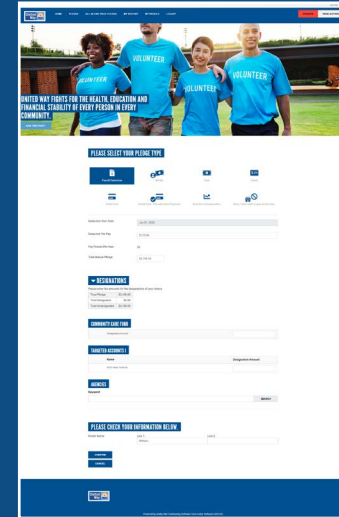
HOME  PLEDGE  ALL IN ONE PROCESS  MY HISTORY  MY PROFILE  LOGOUT

VOLUNTEER
VOLUNTEER
VOLUNTEER
VOLUNTEER

UNITED WAY FIGHTS FOR THE HEALTH, EDUCATION AND FINANCIAL STABILITY OF EVERY PERSON IN EVERY COMMUNITY.

PLEASE SELECT YOUR PLEDGE TYPE

Payroll Deduction

Deduction Start Date
Deduction Per Pay
Pay Periods Per Year
Total Annual Pledge

DESIGNATIONS

Total Pledge
Total Designated
Total Undesignated

COMMUNITY CARE FUND

TARGETED ACCOUNTS

Name
Designation Amount

AGENCIES

Keyword

PLEASE CHECK YOUR INFORMATION BELOW

Donor Name

CONFIRM
CANCEL